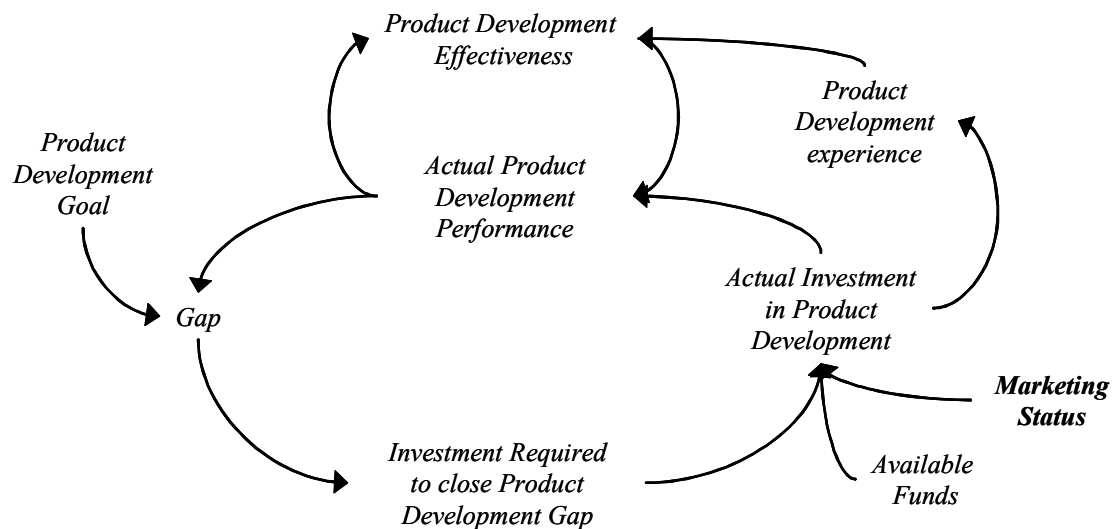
Product Development Effectiveness

Product Development experience

Product Development Goal

Actual Product Development Performance

Gap

Actual Investment in Product Development

Marketing Status

Investment Required to close Product Development Gap

Available Funds